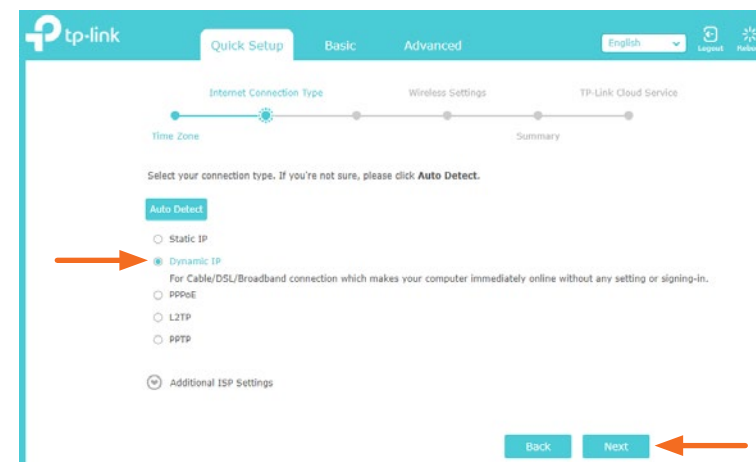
tp-link

Quick Setup Basic Advanced

English

Logout Reboot

Internet Connection Type Wireless Settings TP-Link Cloud Service

Time Zone Summary

Select your connection type. If you're not sure, please click **Auto Detect**.

Auto Detect

Static IP

Dynamic IP

For Cable/DSL/Broadband connection which makes your computer immediately online without any setting or signing-in.

PPPoE

L2TP

PPTP

Additional ISP Settings

Back Next